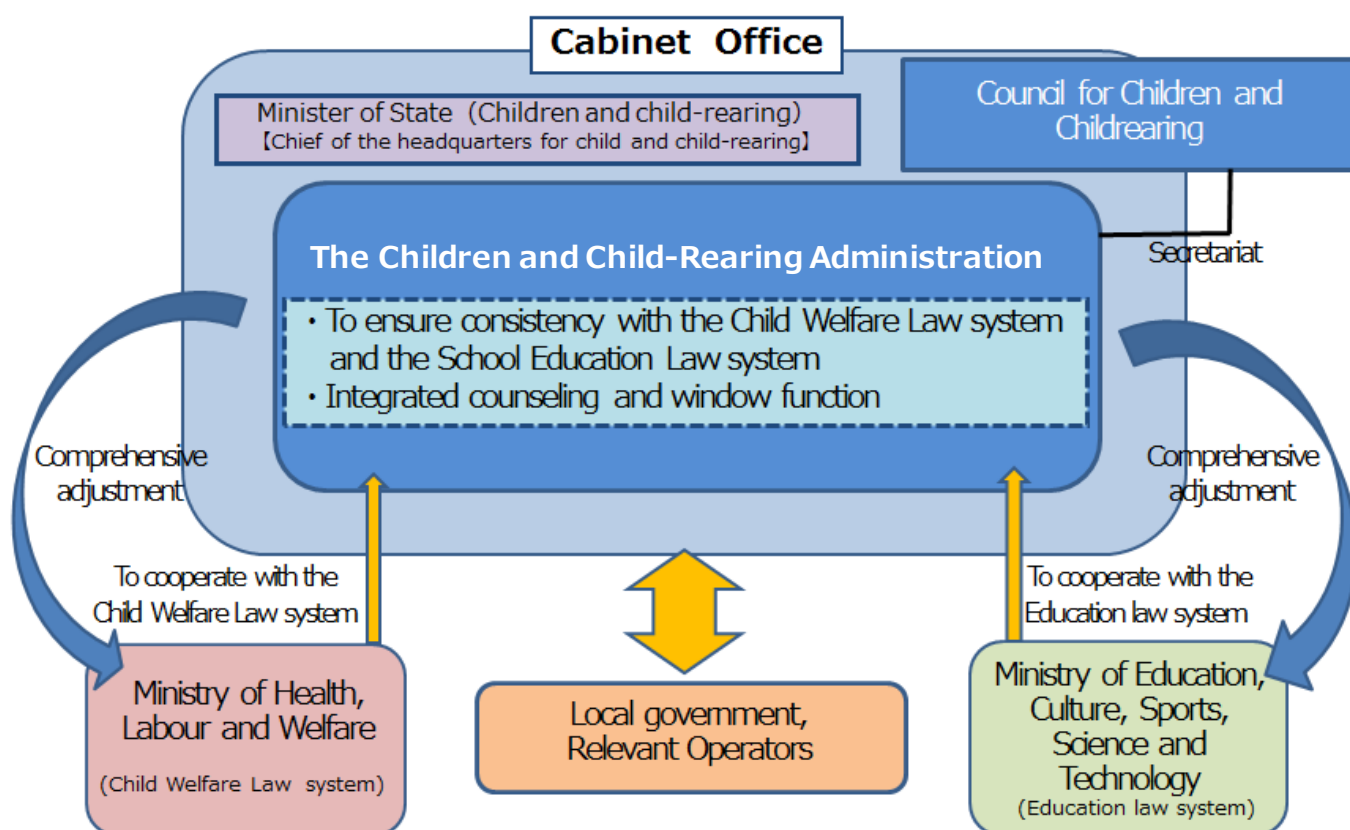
Cabinet Office

Minister of State（Children and child-rearing）
【Chief of the headquarters for child and child-rearing】

Council for Children and Childrearing

Secretariat

The Children and Child-Rearing Administration

・To ensure consistency with the Child Welfare Law system and the School Education Law system
・Integrated counseling and window function

Comprehensive adjustment

Comprehensive adjustment

To cooperate with the Child Welfare Law system

To cooperate with the Education law system

Ministry of Health, Labour and Welfare
(Child Welfare Law system)

Local government, Relevant Operators

Ministry of Education, Culture, Sports, Science and Technology
(Education law system)